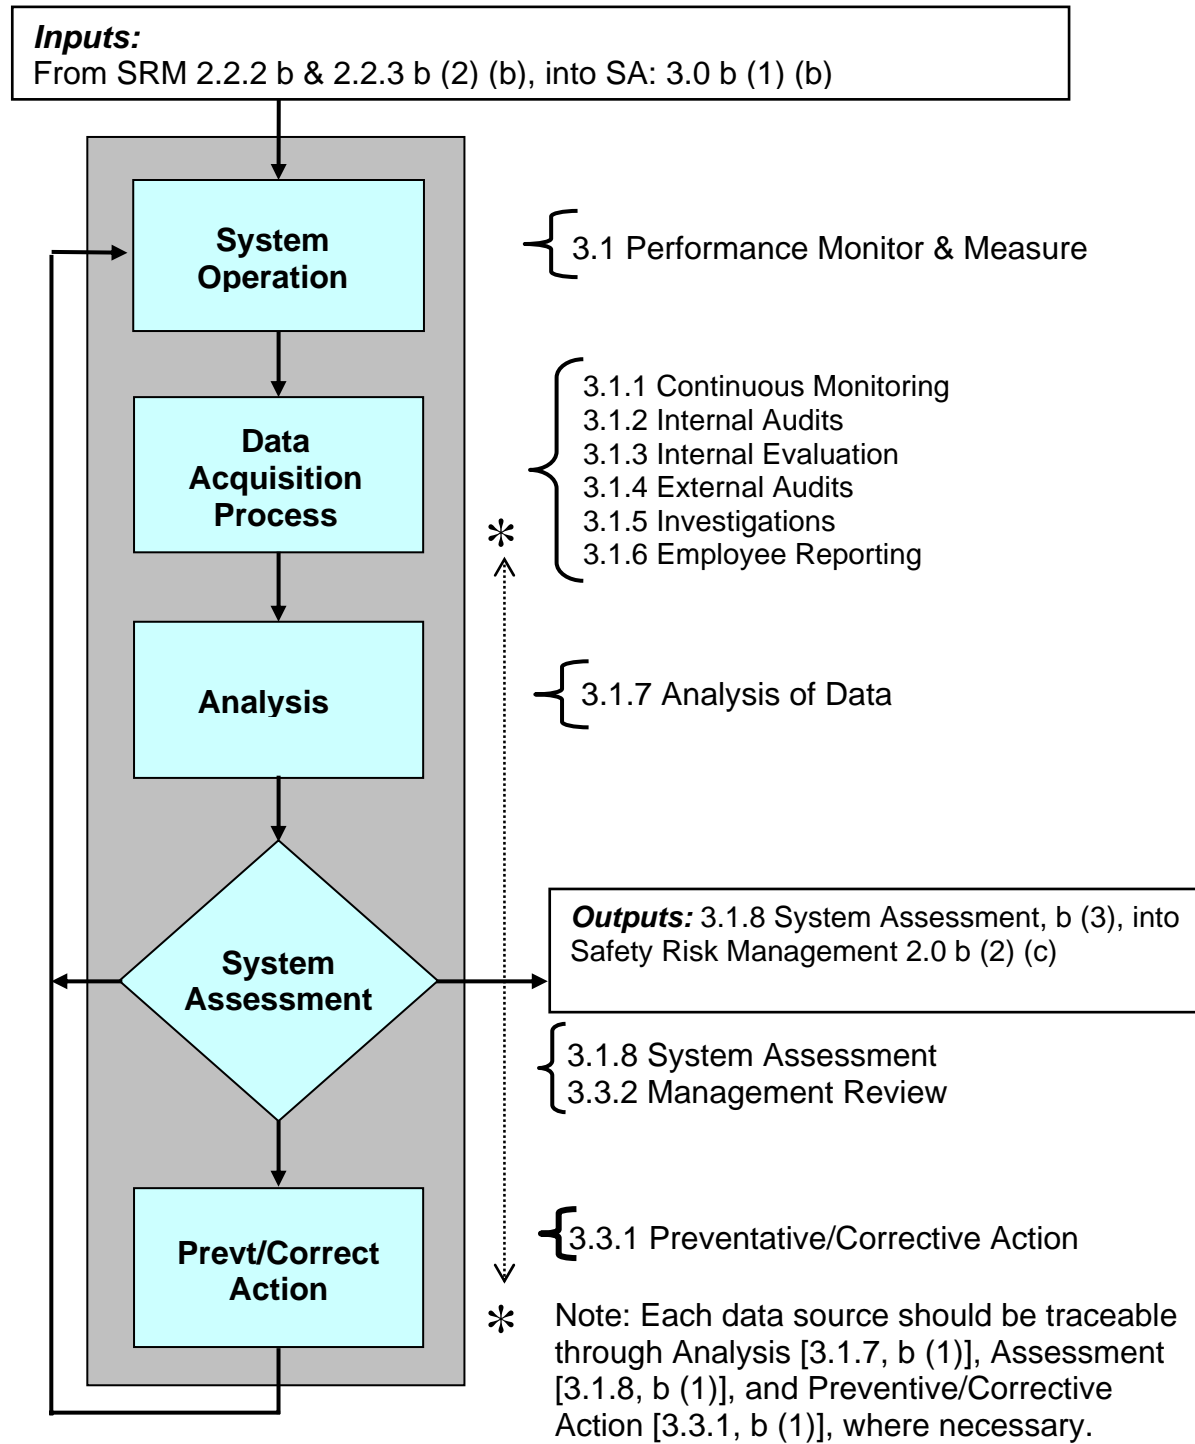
**Inputs:**
From SRM 2.2.2 b & 2.2.3 b (2) (b), into SA: 3.0 b (1) (b)

System Operation

3.1 Performance Monitor & Measure

Data Acquisition Process

3.1.1 Continuous Monitoring
3.1.2 Internal Audits
3.1.3 Internal Evaluation
3.1.4 External Audits
3.1.5 Investigations
3.1.6 Employee Reporting

*

Analysis

3.1.7 Analysis of Data

System Assessment

**Outputs:** 3.1.8 System Assessment, b (3), into Safety Risk Management 2.0 b (2) (c)

3.1.8 System Assessment
3.3.2 Management Review

Prevt/Correct Action

3.3.1 Preventative/Corrective Action

* Note: Each data source should be traceable through Analysis [3.1.7, b (1)], Assessment [3.1.8, b (1)], and Preventive/Corrective Action [3.3.1, b (1)], where necessary.